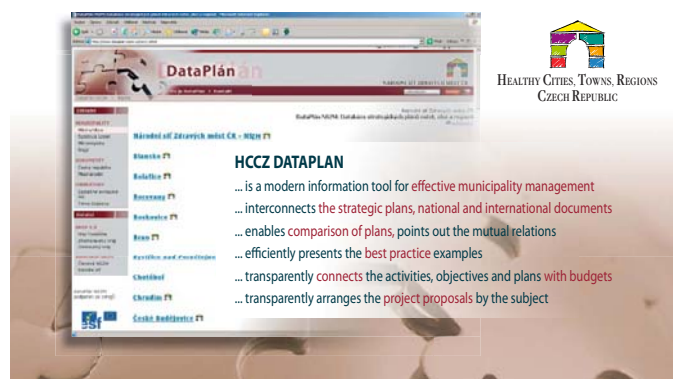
Healthy Cities, Towns, Regions
Czech Republic

DataPlán

Národní síť Zdravých měst ČR - NSZM

Blansko
Bolatice
Boskovice
Brno
Chotěboř
Chrudim
České Budějovice

HCCZ DATAPLAN

... is a modern information tool for effective municipality management
... interconnects the strategic plans, national and international documents
... enables comparison of plans, points out the mutual relations
... efficiently presents the best practice examples
... transparently connects the activities, objectives and plans with budgets
... transparently arranges the project proposals by the subject